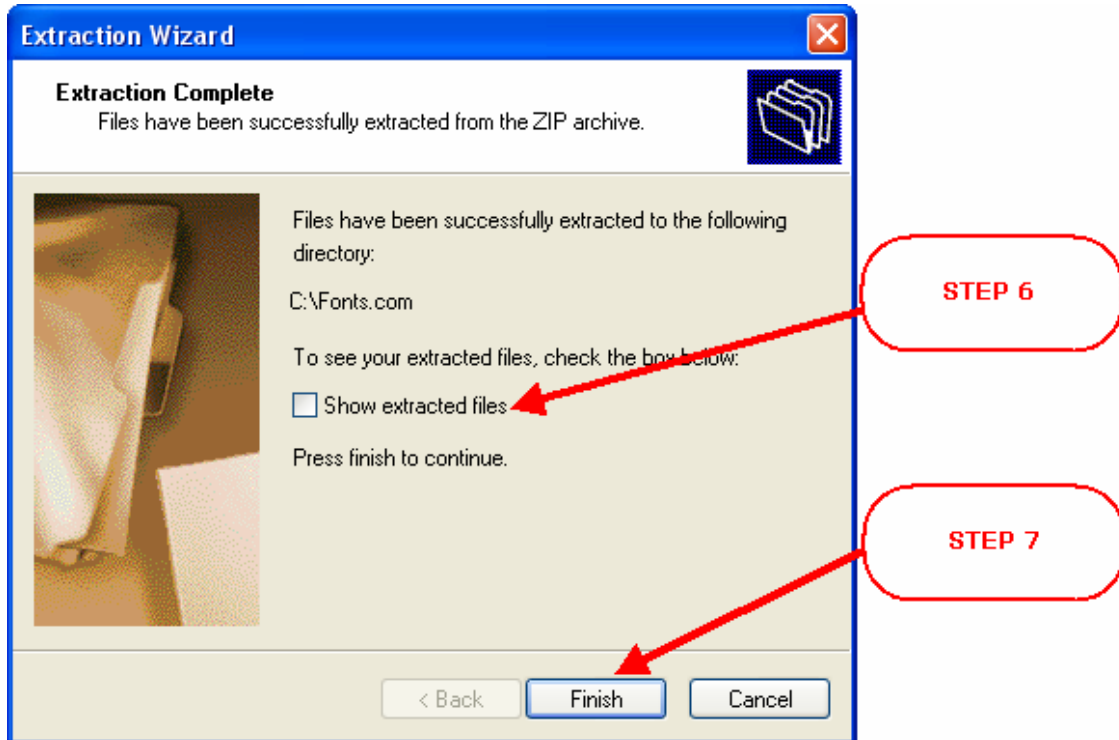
Extraction Wizard

Extraction Complete
Files have been successfully extracted from the ZIP archive.

Files have been successfully extracted to the following directory:

C:\Fonts.com

To see your extracted files, check the box below:

Show extracted files

Press finish to continue.

STEP 6

STEP 7

< Back
Finish
Cancel